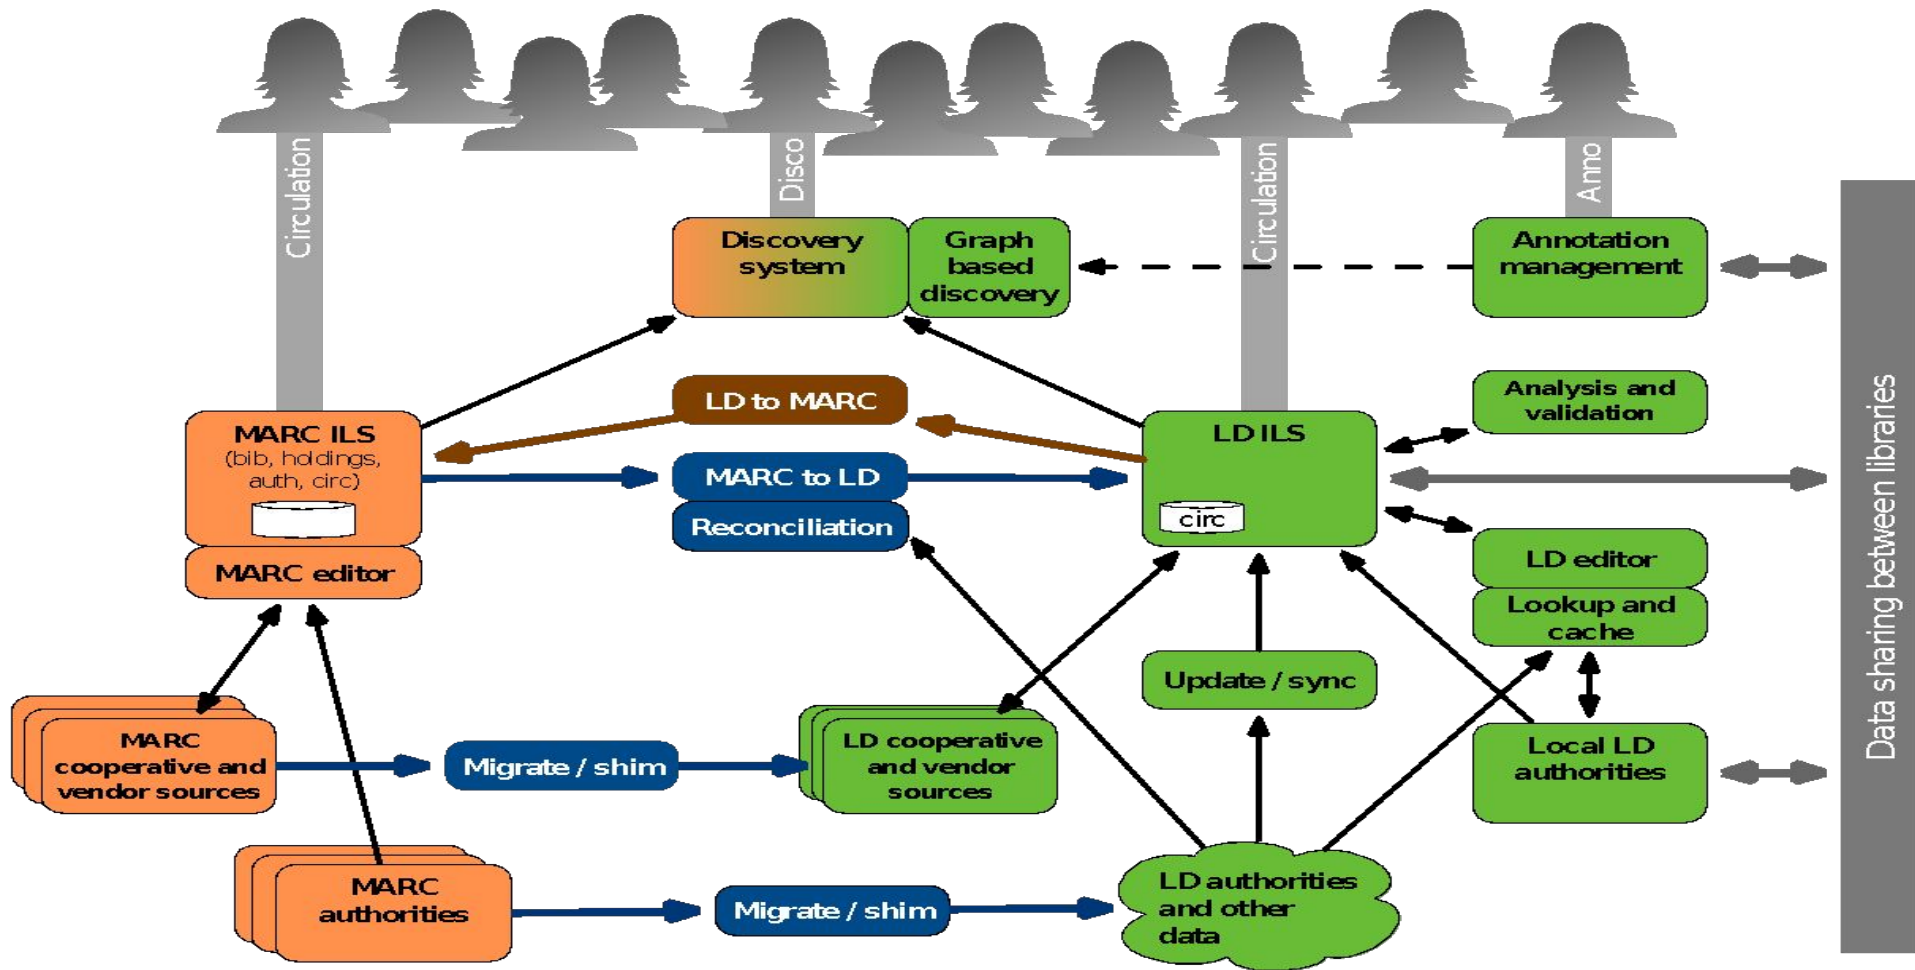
Circulation

Disco

Circulation

Anno

Discovery system

Graph based discovery

Annotation management

Data sharing between libraries

LD to MARC

MARC ILS
(bib, holdings, auth, circ)

MARC to LD

Reconciliation

LD ILS

circ

Analysis and validation

LD editor

Lookup and cache

MARC editor

Update / sync

Local LD authorities

MARC cooperative and vendor sources

Migrate / shim

LD cooperative and vendor sources

MARC authorities

Migrate / shim

LD authorities and other data